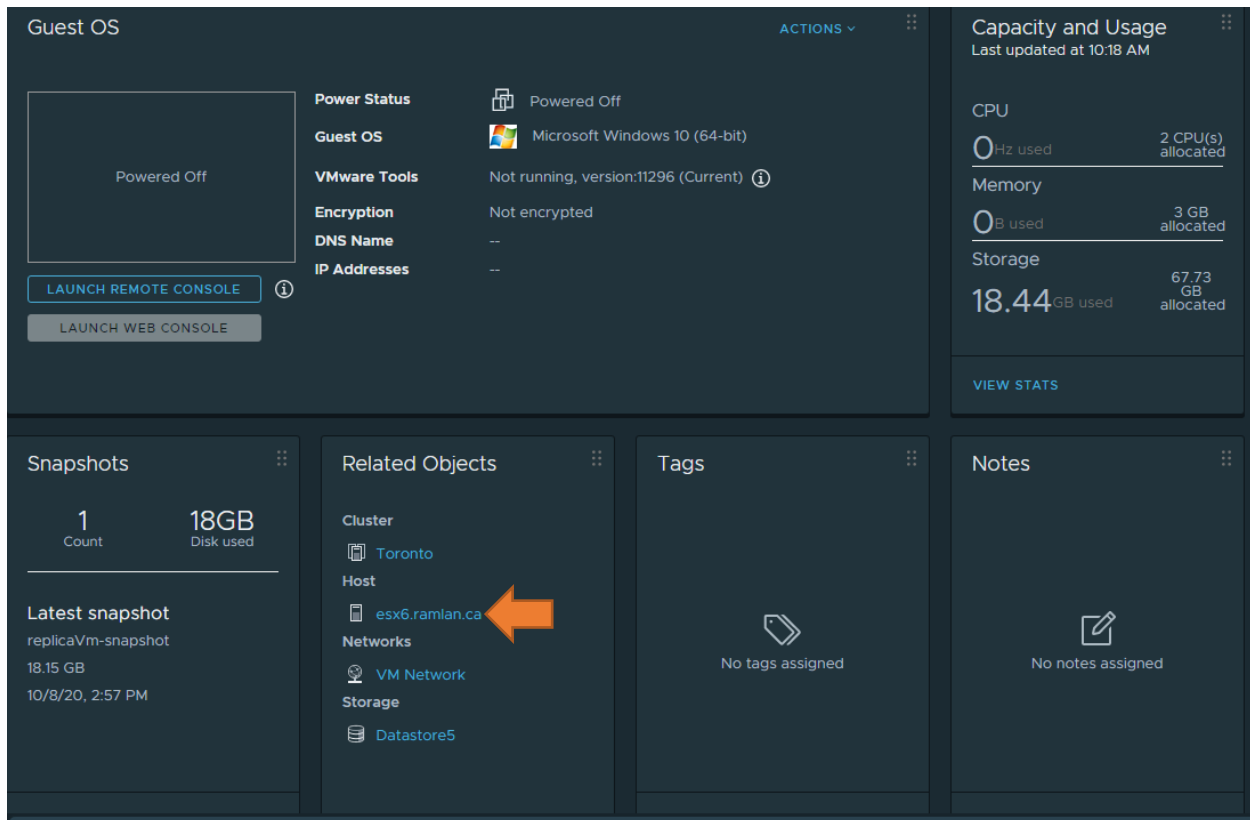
Guest OS

ACTIONS ⌄

Powered Off

LAUNCH REMOTE CONSOLE

LAUNCH WEB CONSOLE

Power Status Powered Off
Guest OS Microsoft Windows 10 (64-bit)
VMware Tools Not running, version:11296 (Current)
Encryption Not encrypted
DNS Name --
IP Addresses --

Capacity and Usage
Last updated at 10:18 AM

CPU
0Hz used
2 CPU(s) allocated

Memory
0B used
3 GB allocated

Storage
18.44GB used
67.73 GB allocated

VIEW STATS

Snapshots

1
Count

18GB
Disk used

Latest snapshot
replicaVm-snapshot
18.15 GB
10/8/20, 2:57 PM

Related Objects

Cluster
Toronto
Host
esx6.ramlan.ca
Networks
VM Network
Storage
Datastore5

Tags

No tags assigned

Notes

No notes assigned